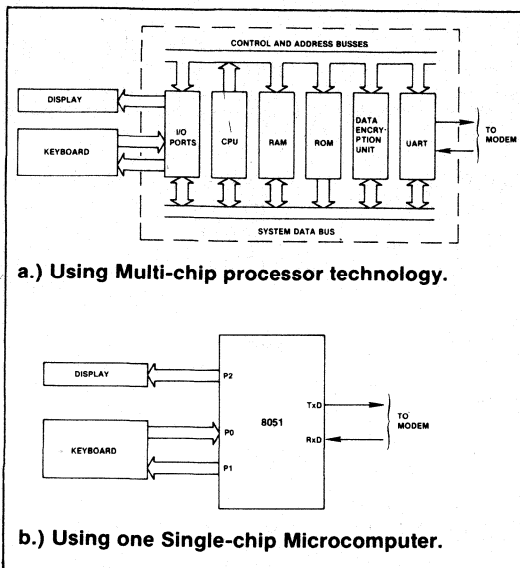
CONTROL AND ADDRESS BUSSES

DISPLAY

KEYBOARD

I/O PORTS

CPU

RAM

ROM

DATA ENCRYPTION UNIT

UART

TO MODEM

SYSTEM DATA BUS

a.) Using Multi-chip processor technology.

DISPLAY

KEYBOARD

P2

P0

P1

8051

TxD

RxD

TO MODEM

b.) Using one Single-chip Microcomputer.